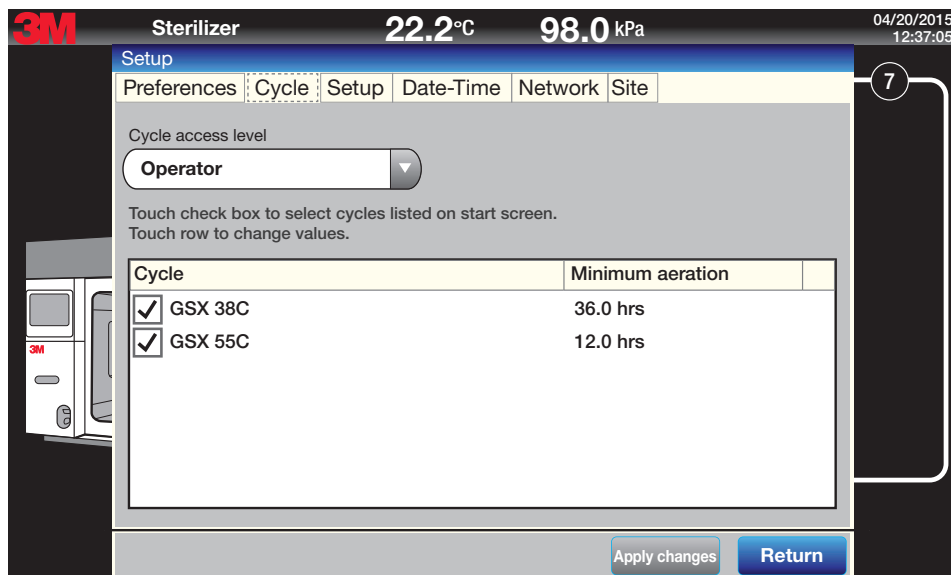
3M Sterilizer 22.2°C 98.0 kPa 04/20/2015 12:37:05

Setup

Preferences | Cycle | Setup | Date-Time | Network | Site

7

Cycle access level

Operator

Touch check box to select cycles listed on start screen.
Touch row to change values.

| Cycle | Minimum aeration |
|---|---|
| GSX 38C | 36.0 hrs |
| GSX 55C | 12.0 hrs |

3M

Apply changes

Return